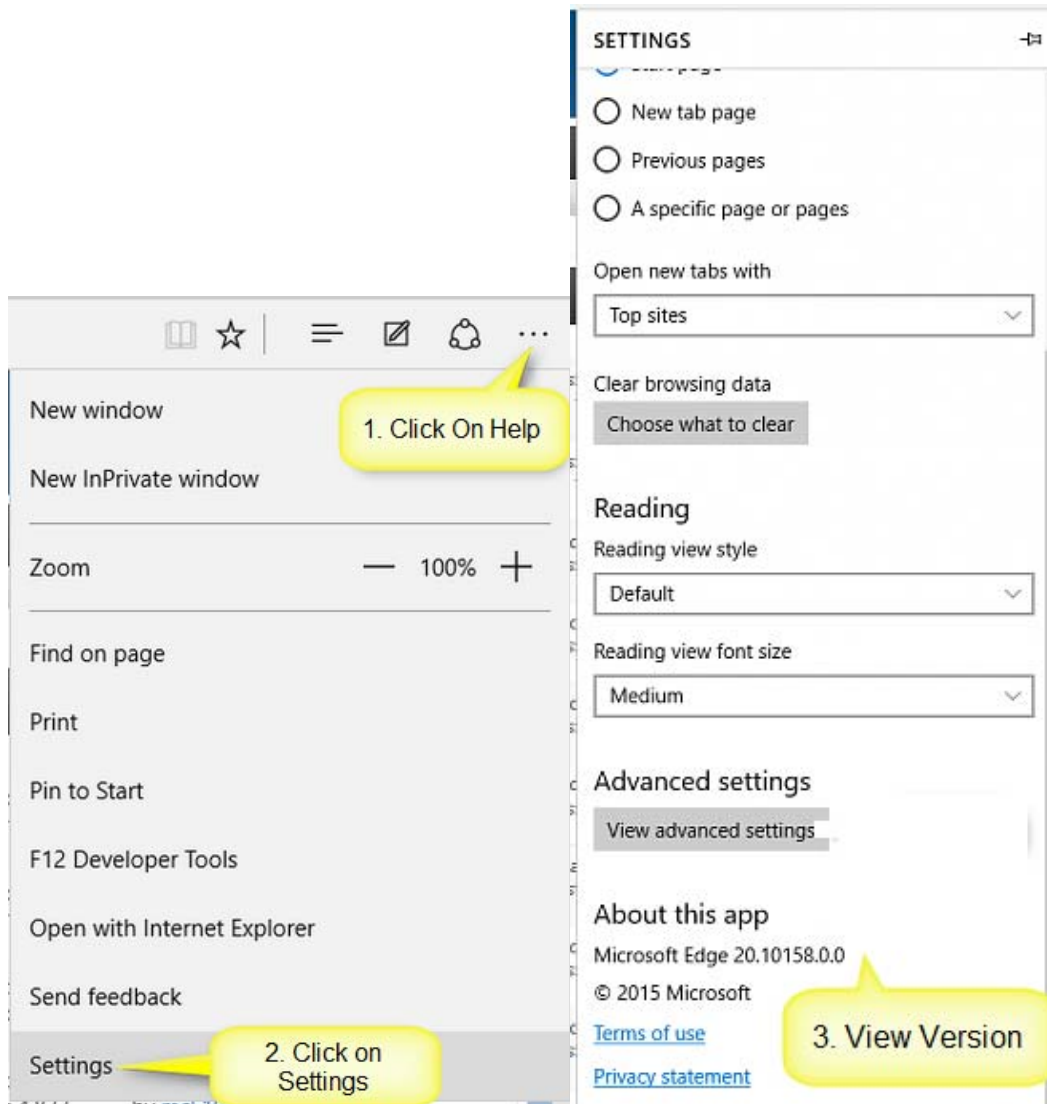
New window

New InPrivate window

Zoom — 100% +

Find on page

Print

Pin to Start

F12 Developer Tools

Open with Internet Explorer

Send feedback

Settings

1. Click On Help

2. Click on Settings

SETTINGS

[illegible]

New tab page

Previous pages

A specific page or pages

Open new tabs with

Top sites

Clear browsing data

Choose what to clear

Reading

Reading view style

Default

Reading view font size

Medium

Advanced settings

View advanced settings

About this app

Microsoft Edge 20.10158.0.0

© 2015 Microsoft

Terms of use

Privacy statement

3. View Version